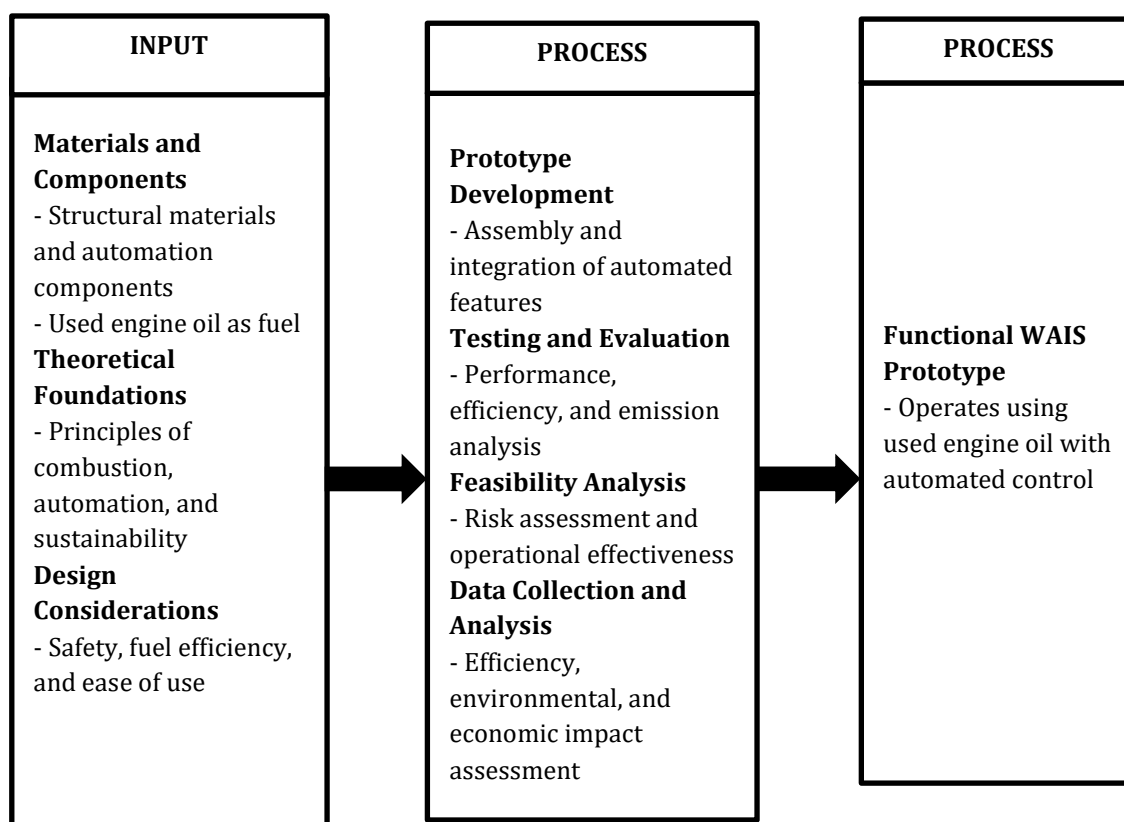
INPUT

**Materials and Components**
- Structural materials and automation components
- Used engine oil as fuel
**Theoretical Foundations**
- Principles of combustion, automation, and sustainability
**Design Considerations**
- Safety, fuel efficiency, and ease of use

PROCESS

**Prototype Development**
- Assembly and integration of automated features
**Testing and Evaluation**
- Performance, efficiency, and emission analysis
**Feasibility Analysis**
- Risk assessment and operational effectiveness
**Data Collection and Analysis**
- Efficiency, environmental, and economic impact assessment

PROCESS

**Functional WAIS Prototype**
- Operates using used engine oil with automated control